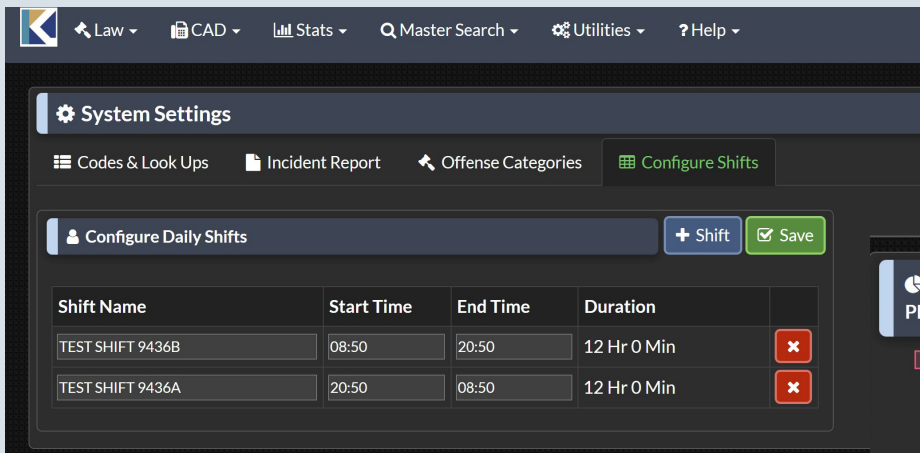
Law ▾ CAD ▾ Stats ▾ Master Search ▾ Utilities ▾ ? Help ▾

System Settings

Codes & Look Ups | Incident Report | Offense Categories | Configure Shifts

Configure Daily Shifts

+ Shift | Save

| Shift Name | Start Time | End Time | Duration | |
|---|---|---|---|---|
| TEST SHIFT 9436B | 08:50 | 20:50 | 12 Hr 0 Min | ✖ |
| TEST SHIFT 9436A | 20:50 | 08:50 | 12 Hr 0 Min | ✖ |

Pl